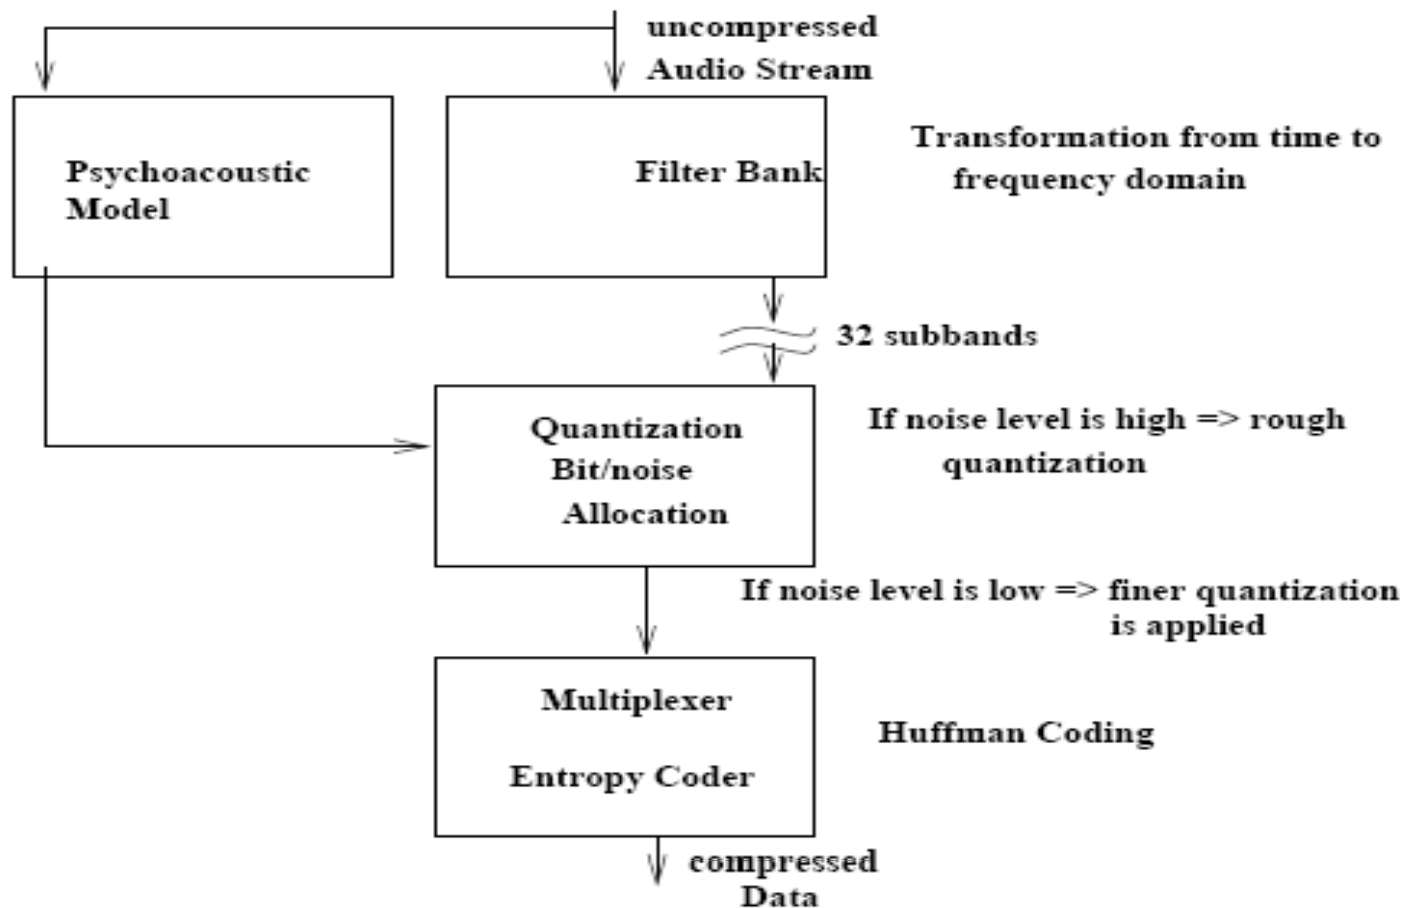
uncompressed
Audio Stream

Psychoacoustic
Model

Filter Bank

Transformation from time to
frequency domain

32 subbands

Quantization
Bit/noise
Allocation

If noise level is high => rough
quantization

If noise level is low => finer quantization
is applied

Multiplexer

Entropy Coder

Huffman Coding

compressed
Data